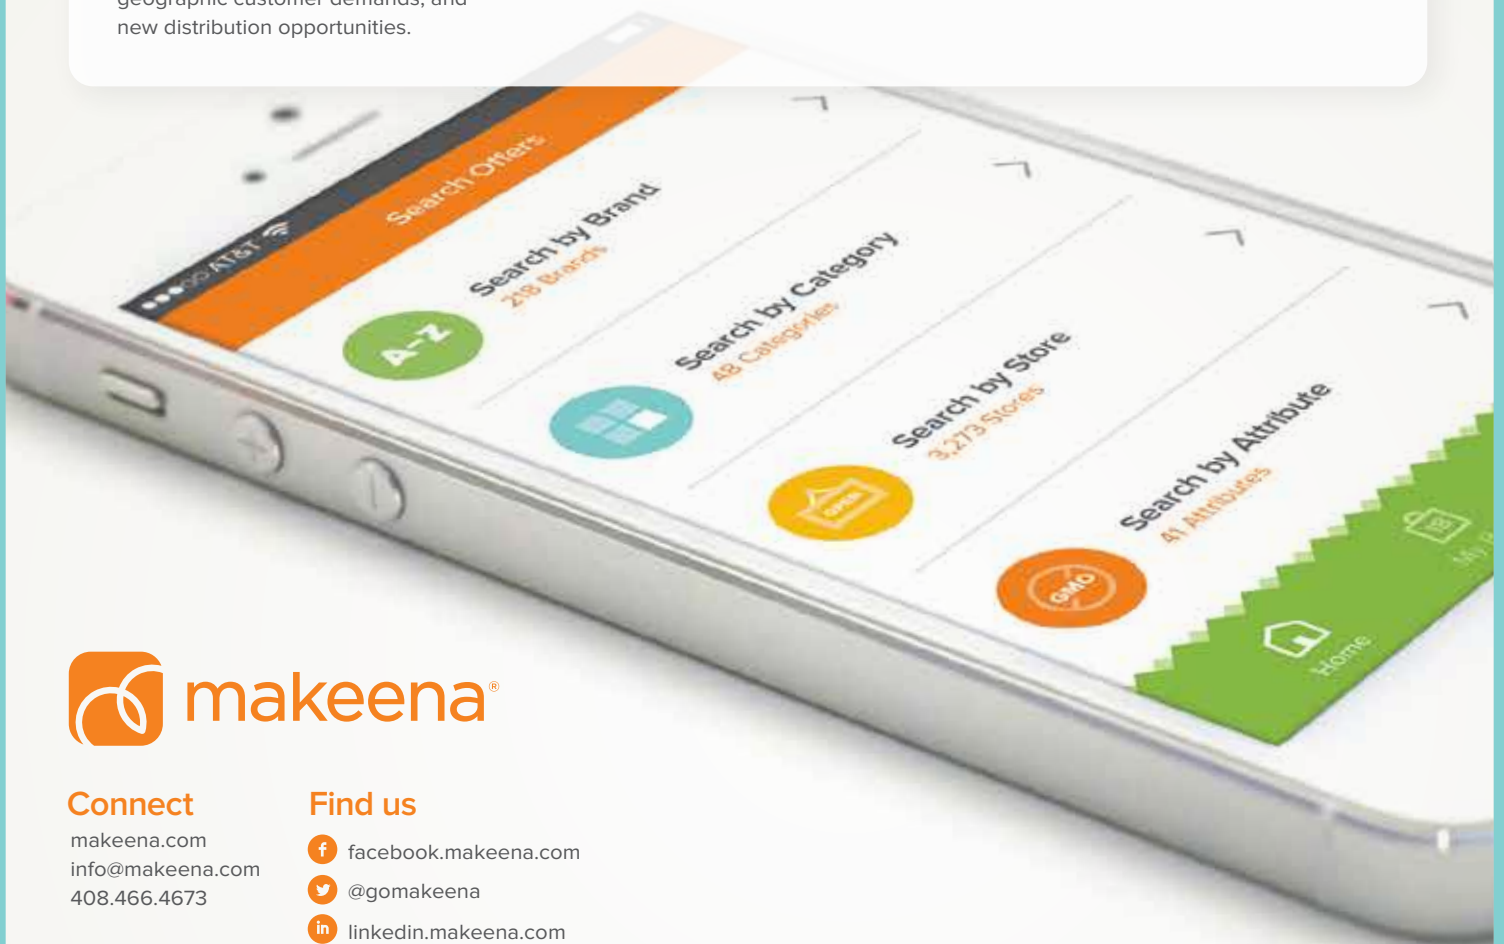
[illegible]
new distribution opportunities.

●●●○○ AT&T

Search Offers

Search by Brand
218 Brands

A-Z

Search by Category
48 Categories

Search by Store
3,273 Stores

Search by Attribute
41 Attributes

GMO

Home

makeena®

Connect
makeena.com
info@makeena.com
408.466.4673

Find us
facebook.makeena.com
@gomakeena
linkedin.makeena.com